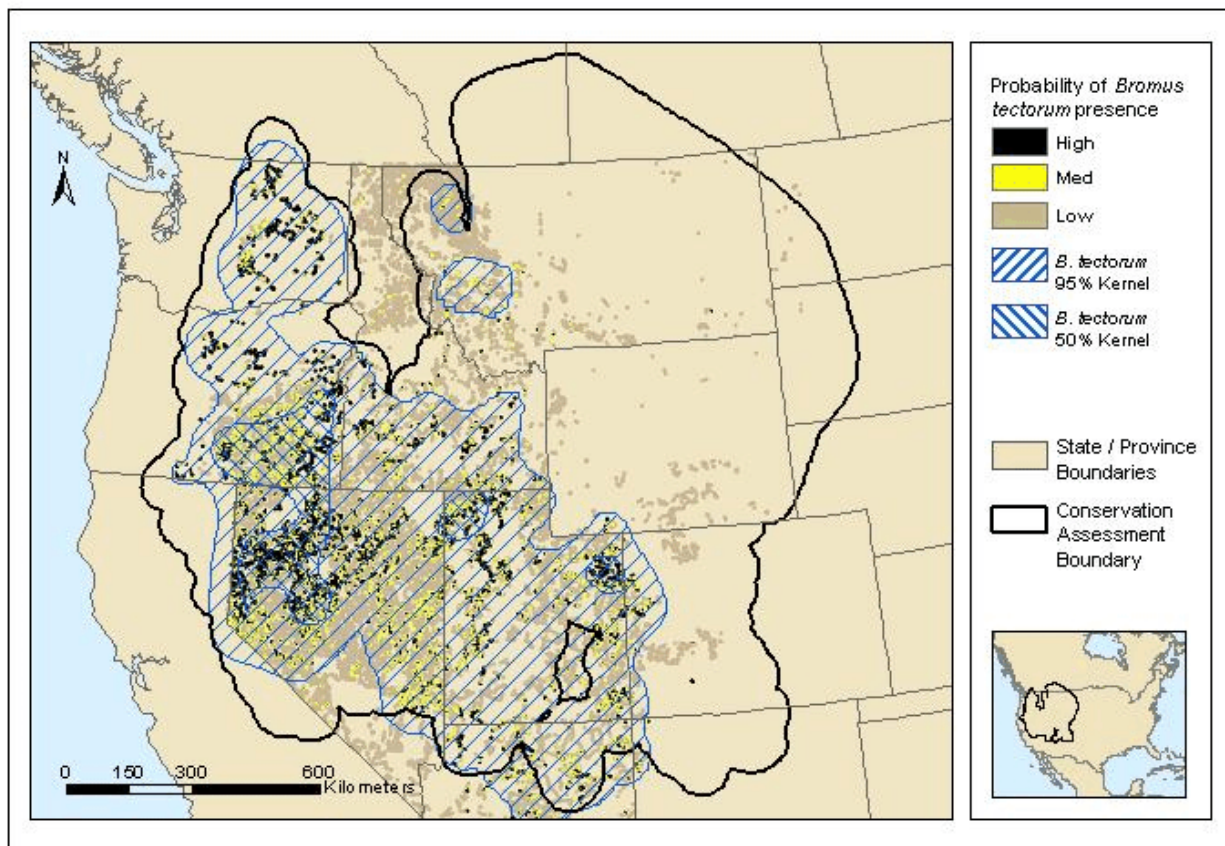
N

0 150 300 600 Kilometers

Probability of *Bromus tectorum* presence

High

Med

Low

*B. tectorum* 95% Kernel

*B. tectorum* 50% Kernel

State / Province Boundaries

Conservation Assessment Boundary